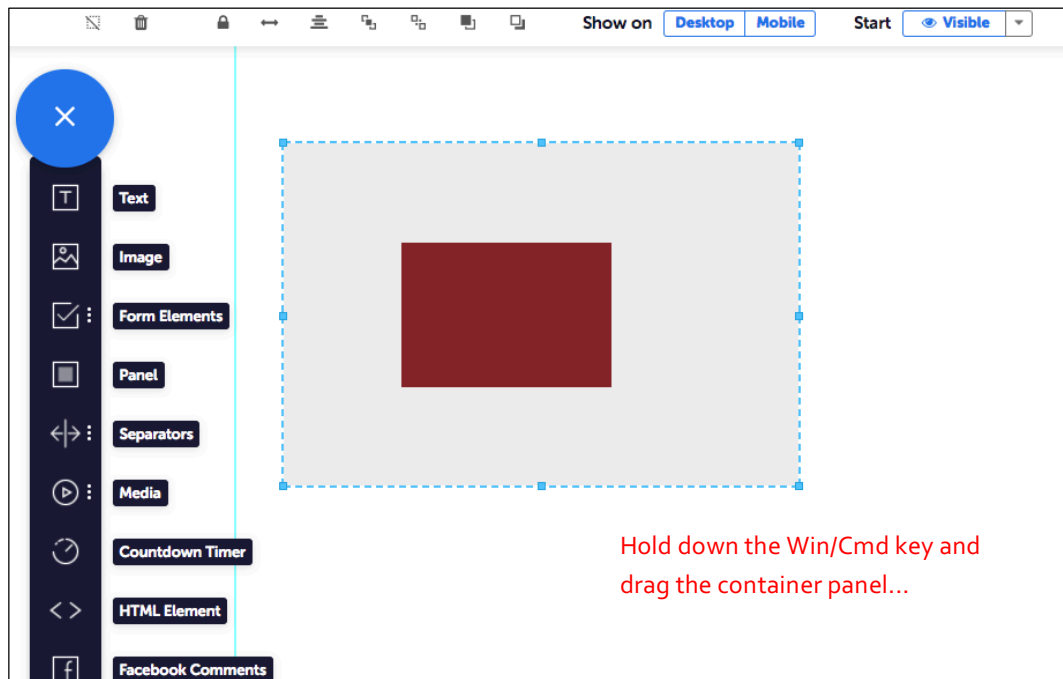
Show on Desktop Mobile

Start Visible

×

Text

Image

Form Elements

Panel

Separators

Media

Countdown Timer

HTML Element

Facebook Comments

Hold down the Win/Cmd key and drag the container panel...